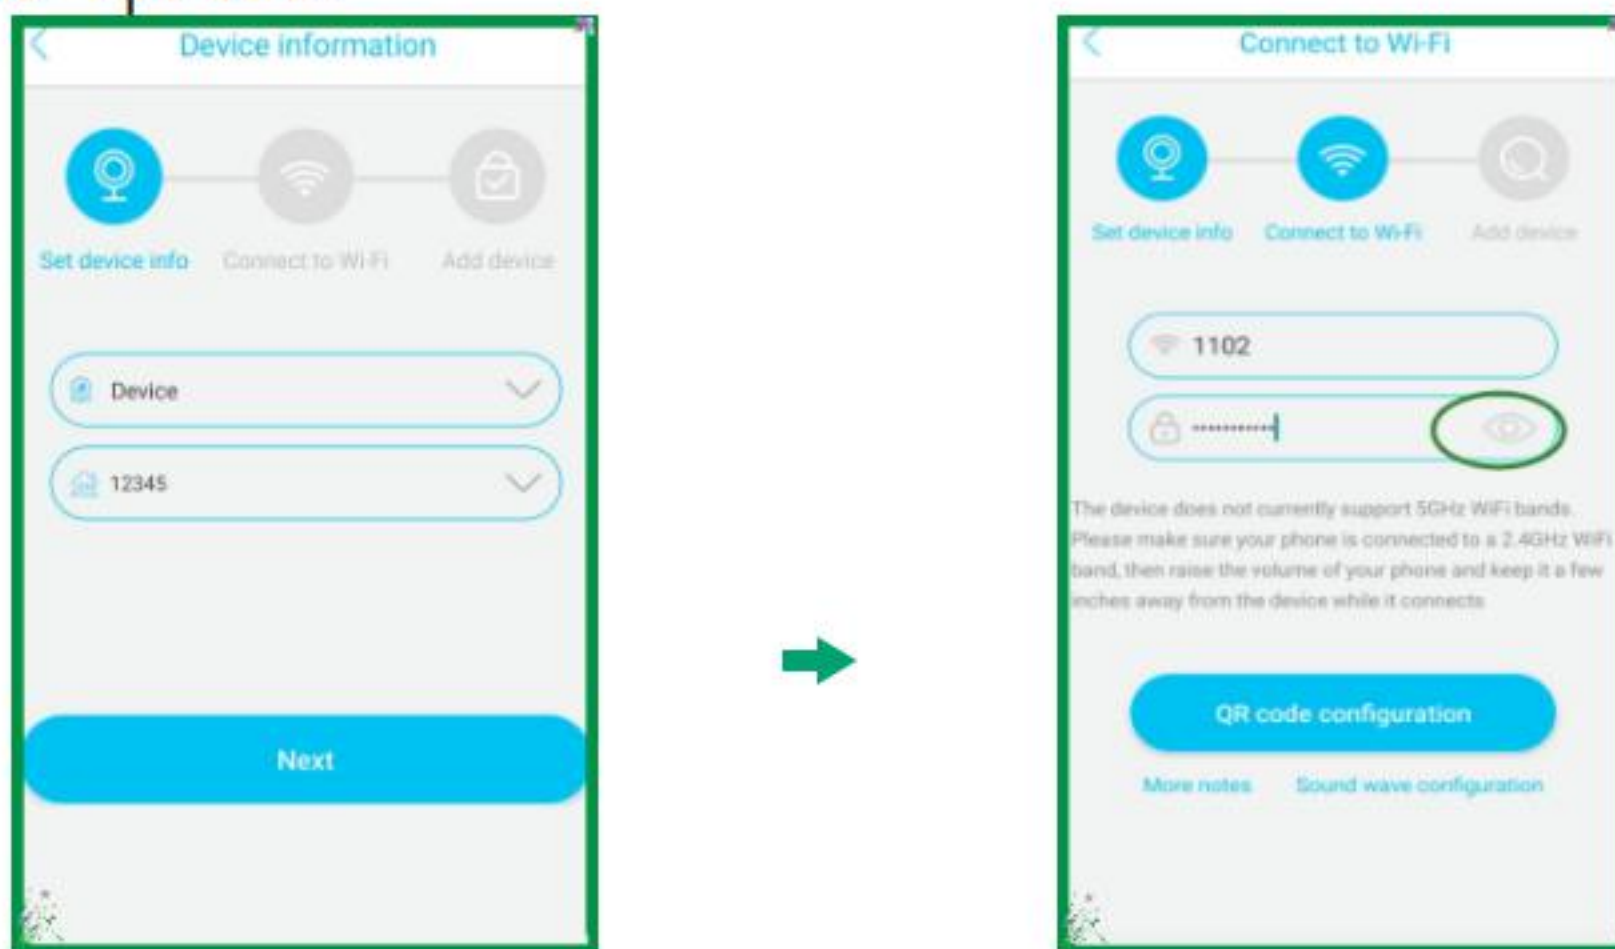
Device information

Set device info Connect to Wi-Fi Add device

Device

12345

Next

Connect to Wi-Fi

Set device info Connect to Wi-Fi Add device

1102

••••••••••

The device does not currently support 5GHz WiFi bands. Please make sure your phone is connected to a 2.4GHz WiFi band, then raise the volume of your phone and keep it a few inches away from the device while it connects.

QR code configuration

More notes Sound wave configuration